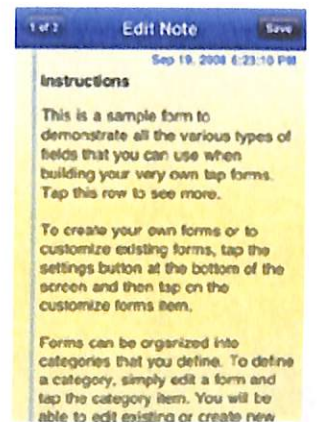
1 of 2 Edit Note Save

Sep 19, 2008 6:23:10 PM

Instructions

This is a sample form to demonstrate all the various types of fields that you can use when building your very own tap forms. Tap this row to see more.

To create your own forms or to customize existing forms, tap the settings button at the bottom of the screen and then tap on the customize forms item.

Forms can be organized into categories that you define. To define a category, simply edit a form and tap the category item. You will be able to edit existing or create new